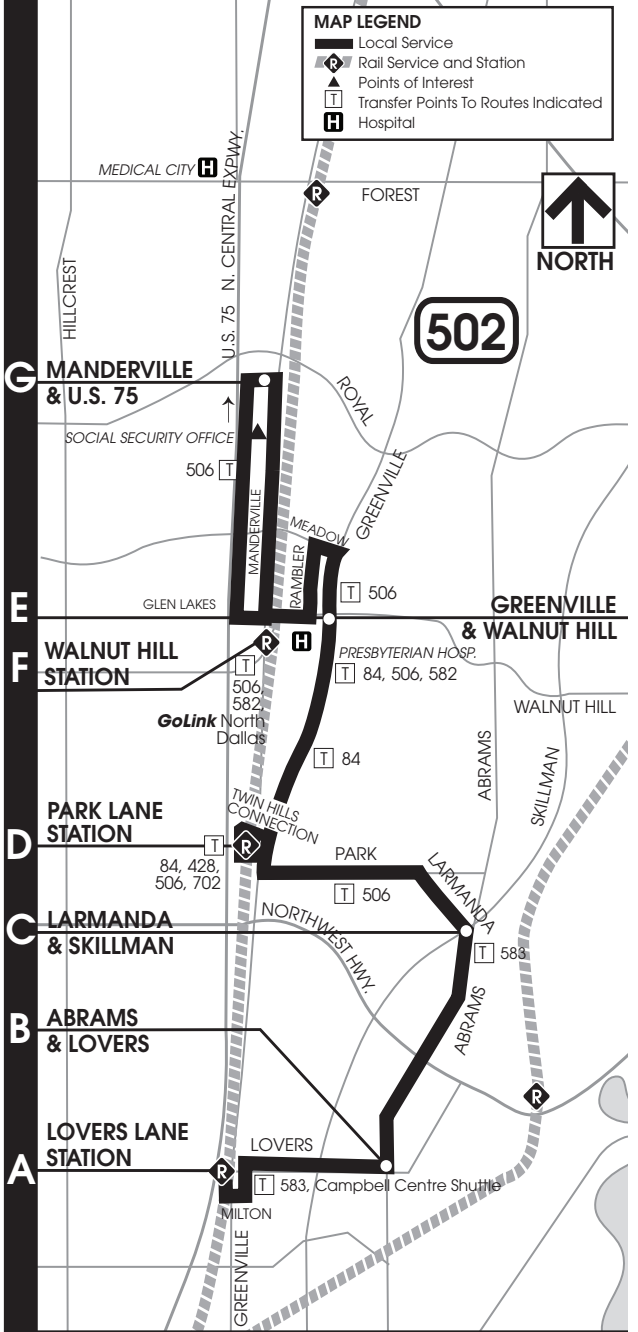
MAP LEGEND
Local Service
R Rail Service and Station
Points of Interest
T Transfer Points To Routes Indicated
H Hospital

MEDICAL CITY H
FOREST
NORTH
R
HILLCREST
U.S. 75 N. CENTRAL EXPWY.
502
G MANDERVILLE & U.S. 75
ROYAL
SOCIAL SECURITY OFFICE
506 T
MANDERVILLE
GREENVILLE
MEADOW
RAMBLER
T 506
E GLEN LAKES
GREENVILLE & WALNUT HILL
F WALNUT HILL STATION
R H
PRESBYTERIAN HOSP.
T 84, 506, 582
T 506, 582
GoLink North Dallas
WALNUT HILL
ABRAMS
SKILLMAN
T 84
TWIN HILLS CONNECTION
D PARK LANE STATION
T 84, 428, 506, 702
R
PARK
LARMANDA
T 506
NORTHWEST HWY.
C LARMANDA & SKILLMAN
T 583
ABRAMS
B ABRAMS & LOVERS
R
A LOVERS LANE STATION
R
LOVERS
T 583, Campbell Centre Shuttle
MILTON
GREENVILLE